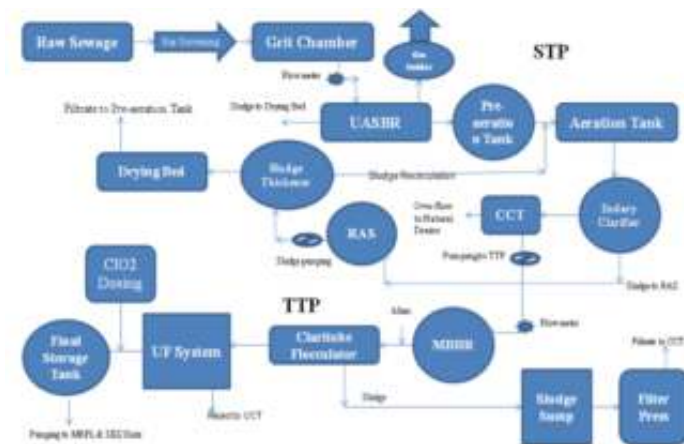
Raw Sewage

Bar Screening

Grit Chamber

Gas holder

STP

Flow meter

Filtrate to Pre-aeration Tank

Sludge to Drying Bed

UASBR

Pre-aeratio n Tank

Aeration Tank

Drying Bed

Sludge Thickener

Sludge Recirculation

RAS

CCT

Over flow to Nallah Drain

Secondary Clarifier

Sludge pumping

Pumping to TTP

Sludge to RAS

ClO2 Dosing

TTP

Alum

Flow meter

Final Storage Tank

UF System

Clariloke Flocculator

MBBR

Filtrate to CCT

Reject to CCT

Sludge

Sludge Sump

Filter Press

Pumping to MRPL & SEZ Unit